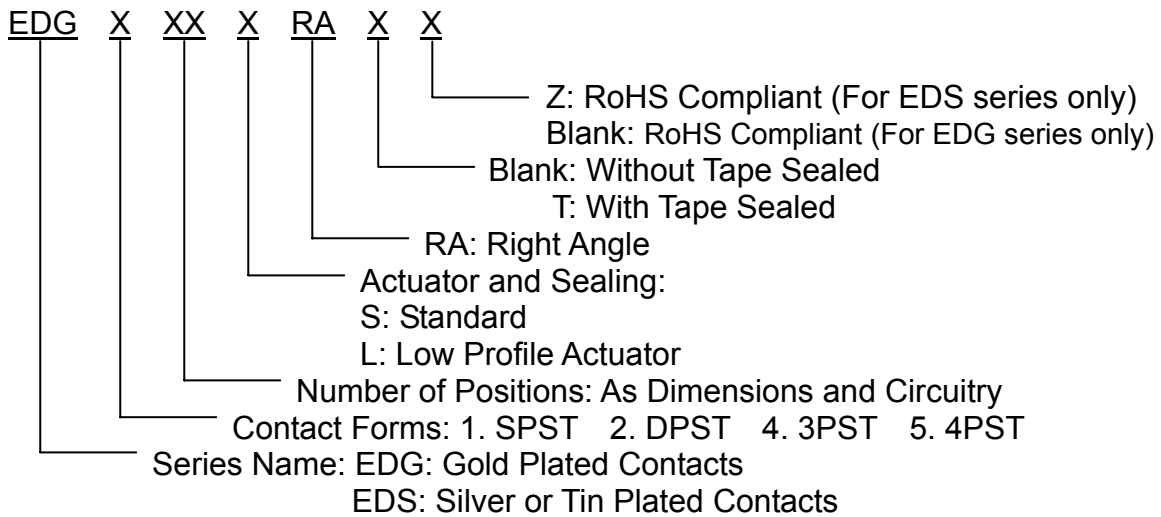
EDG X XX X RA X X

Z: RoHS Compliant (For EDS series only)
Blank: RoHS Compliant (For EDG series only)

Blank: Without Tape Sealed
T: With Tape Sealed

RA: Right Angle

Actuator and Sealing:
S: Standard
L: Low Profile Actuator

Number of Positions: As Dimensions and Circuitry

Contact Forms: 1. SPST 2. DPST 4. 3PST 5. 4PST

Series Name: EDG: Gold Plated Contacts
EDS: Silver or Tin Plated Contacts